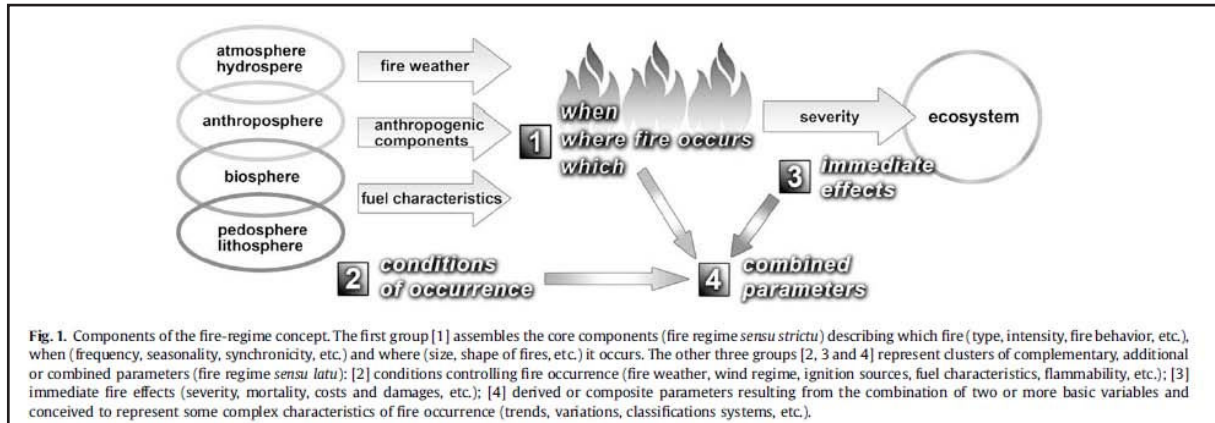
atmosphere hydrosphere

anthroposphere

biosphere

pedosphere lithosphere

fire weather

anthropogenic components

fuel characteristics

1

when
where fire occurs
which

severity

ecosystem

3

immediate effects

2

conditions of occurrence

4

combined parameters

Fig. 1. Components of the fire-regime concept. The first group [1] assembles the core components (fire regime sensu strictu) describing which fire (type, intensity, fire behavior, etc.), when (frequency, seasonality, synchronicity, etc.) and where (size, shape of fires, etc.) it occurs. The other three groups [2, 3 and 4] represent clusters of complementary, additional or combined parameters (fire regime sensu latu): [2] conditions controlling fire occurrence (fire weather, wind regime, ignition sources, fuel characteristics, flammability, etc.); [3] immediate fire effects (severity, mortality, costs and damages, etc.); [4] derived or composite parameters resulting from the combination of two or more basic variables and conceived to represent some complex characteristics of fire occurrence (trends, variations, classifications systems, etc.).